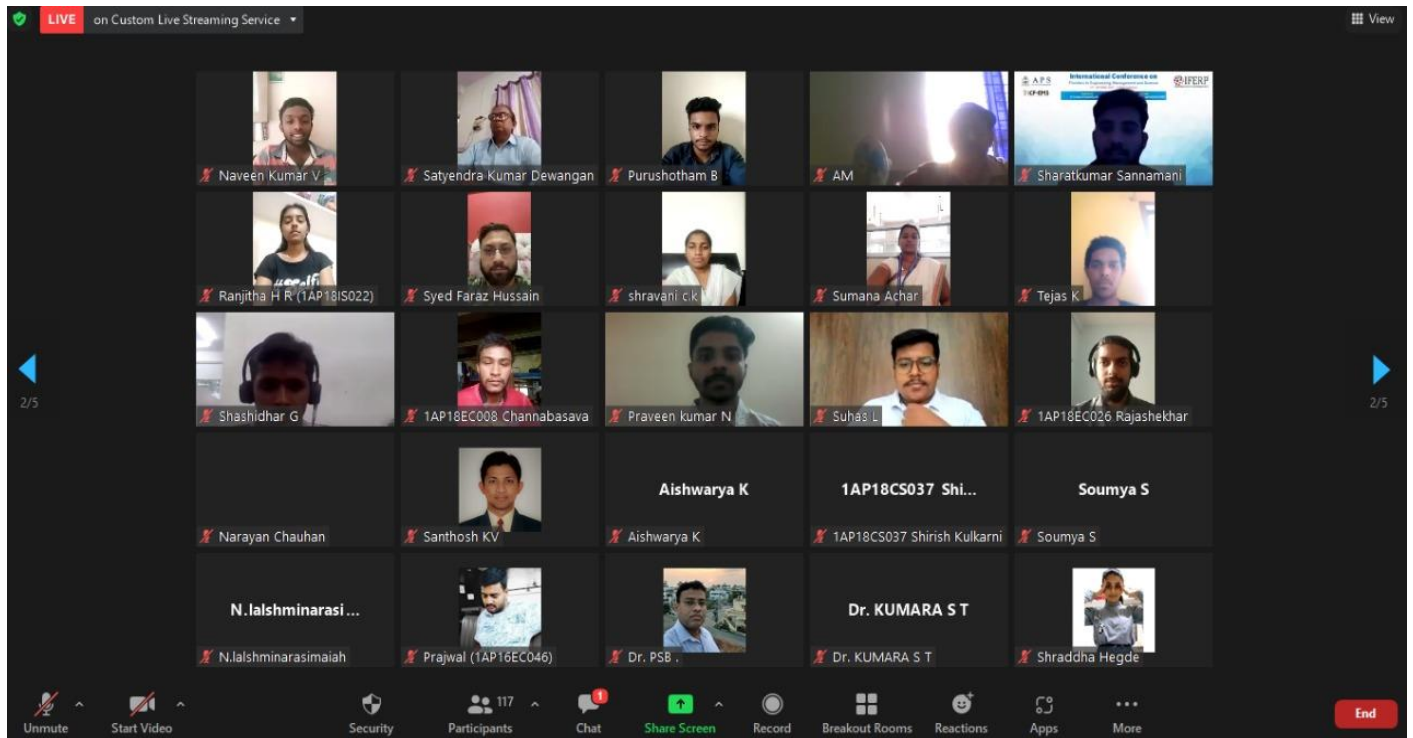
LIVE on Custom Live Streaming Service

View

Naveen Kumar V
Satyendra Kumar Dewangan
Purushotham B
AM
Sharatkumar Sannamani
Ranjitha H R (1AP18IS022)
Syed Faraz Hussain
shravani c.k
Sumana Achar
Tejas K
Shashidhar G
1AP18EC008 Channabasava
Praveen kumar N
Suhas L
1AP18EC026 Rajashekhar
Narayan Chauhan
Santhosh KV
Aishwarya K
Aishwarya K
1AP18CS037 Shi...
1AP18CS037 Shirish Kulkarni
Soumya S
Soumya S
N.lalshminarasi...
N.lalshminarasimaiah
Prajwal (1AP16EC046)
Dr. PSB .
Dr. KUMARA S T
Dr. KUMARA S T
Shraddha Hegde

2/5
2/5

International Conference on
IFERP

Unmute
Start Video
Security
117
Participants
1
Chat
Share Screen
Record
Breakout Rooms
Reactions
Apps
More
End